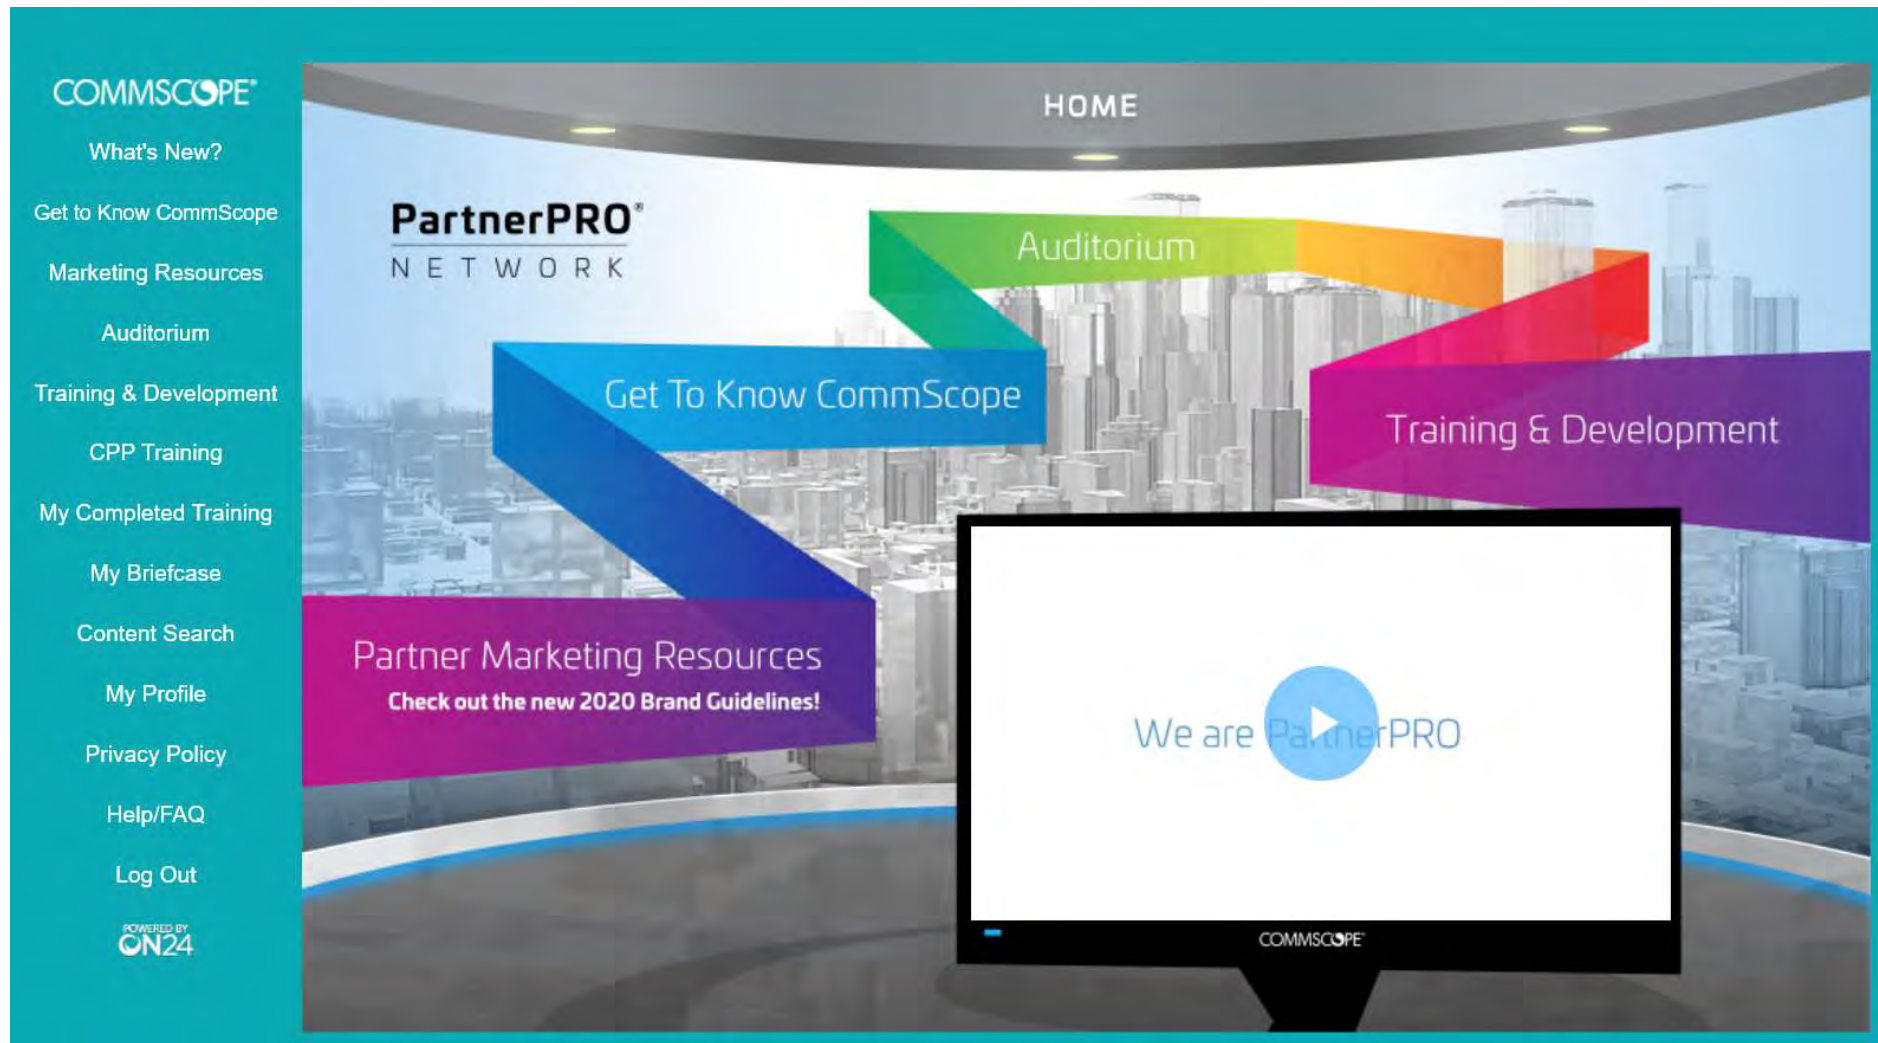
COMMSCOPE®

What's New?

Get to Know CommScope

Marketing Resources

Auditorium

Training & Development

CPP Training

My Completed Training

My Briefcase

Content Search

My Profile

Privacy Policy

Help/FAQ

Log Out

POWERED BY ON24

HOME

PartnerPRO®
NETWORK

Auditorium

Get To Know CommScope

Training & Development

Partner Marketing Resources
Check out the new 2020 Brand Guidelines!

We are PartnerPRO

COMMSCOPE®